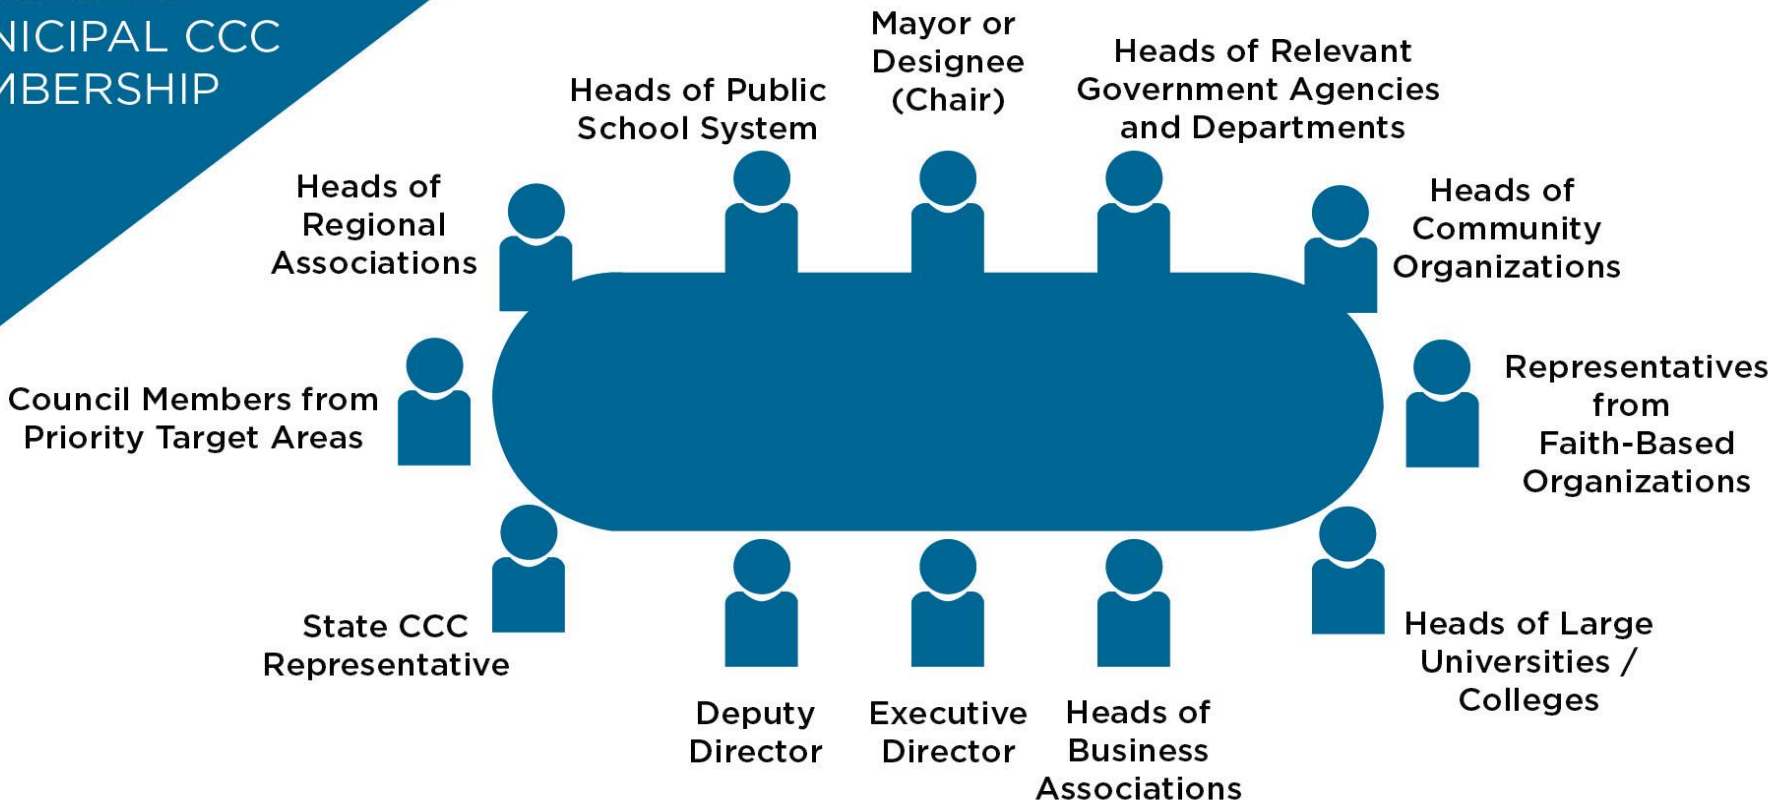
NICIPAL CCC
MBERSHIP

Mayor or Designee (Chair)

Heads of Public School System

Heads of Relevant Government Agencies and Departments

Heads of Regional Associations

Heads of Community Organizations

Council Members from Priority Target Areas

Representatives from Faith-Based Organizations

State CCC Representative

Heads of Large Universities / Colleges

Deputy Director

Executive Director

Heads of Business Associations